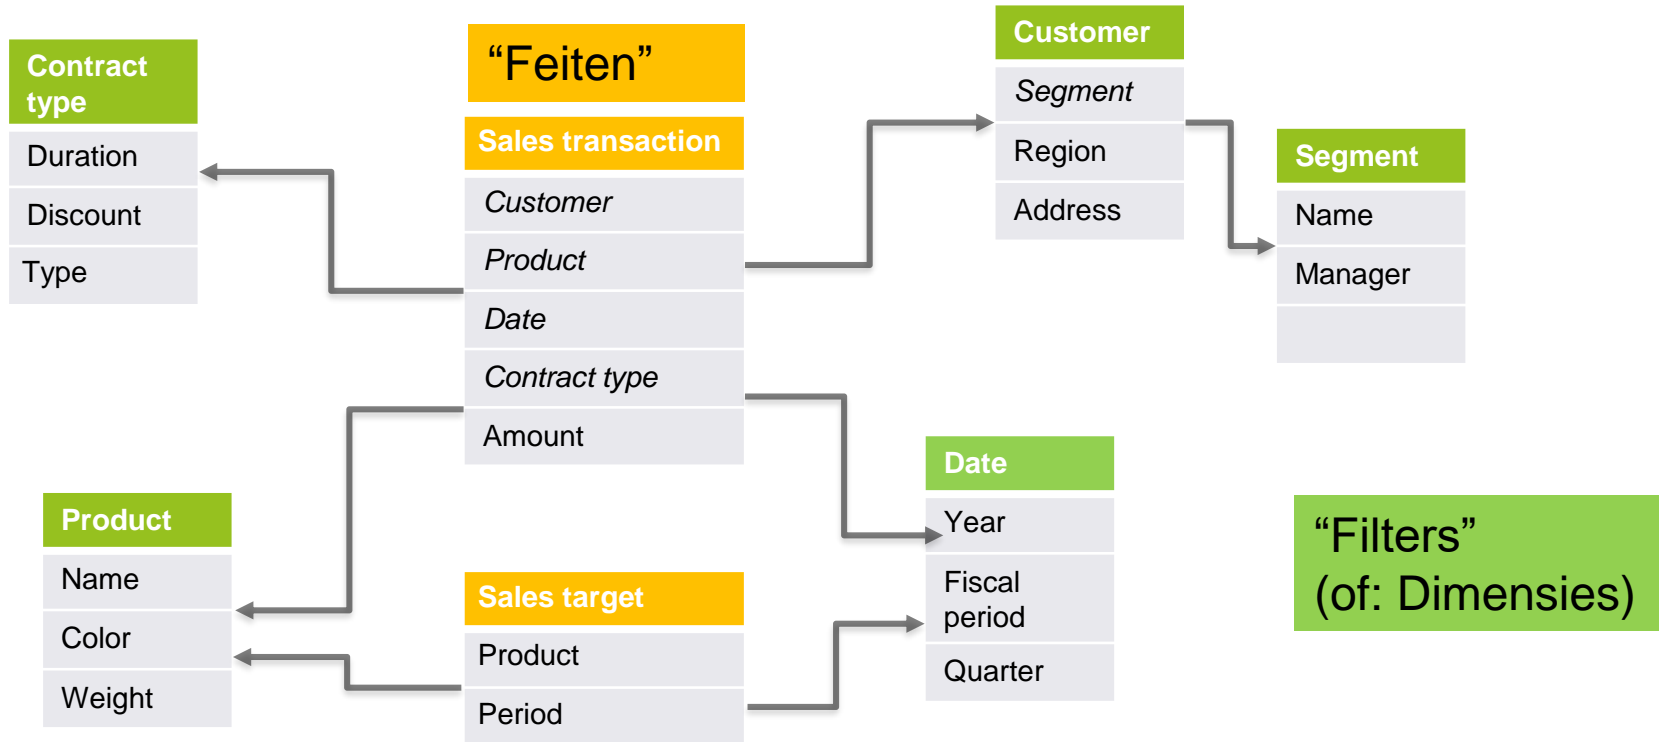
Contract type

Duration

Discount

Type

“Feiten”

Sales transaction

*Customer*

*Product*

*Date*

*Contract type*

Amount

Customer

*Segment*

Region

Address

Segment

Name

Manager

Product

Name

Color

Weight

Sales target

Product

Period

Date

Year

Fiscal period

Quarter

“Filters”
(of: Dimensies)